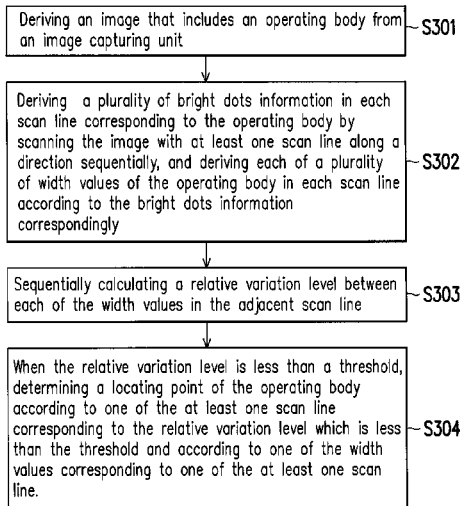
Deriving an image that includes an operating body from an image capturing unit

S301

Deriving a plurality of bright dots information in each scan line corresponding to the operating body by scanning the image with at least one scan line along a direction sequentially, and deriving each of a plurality of width values of the operating body in each scan line according to the bright dots information correspondingly

S302

Sequentially calculating a relative variation level between each of the width values in the adjacent scan line

S303

When the relative variation level is less than a threshold, determining a locating point of the operating body according to one of the at least one scan line corresponding to the relative variation level which is less than the threshold and according to one of the width values corresponding to one of the at least one scan line.

S304